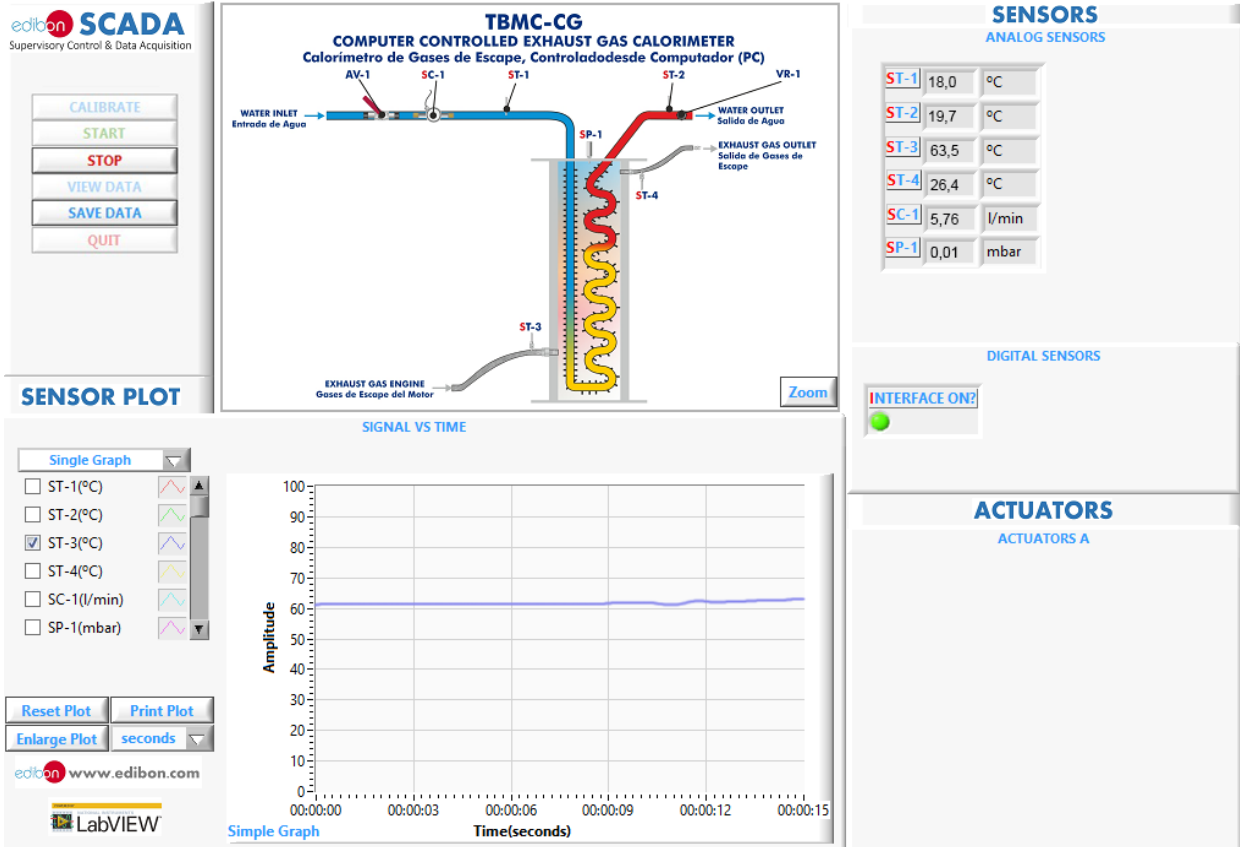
edibon SCADA
Supervisory Control & Data Acquisition

CALIBRATE
START
STOP
VIEW DATA
SAVE DATA
QUIT

TBMC-CG
COMPUTER CONTROLLED EXHAUST GAS CALORIMETER
Calorimetro de Gases de Escape, Controladodesde Computador (PC)

AV-1
SC-1
ST-1
ST-2
VR-1
WATER INLET
Entrada de Agua
WATER OUTLET
Salida de Agua
SP-1
EXHAUST GAS OUTLET
Salida de Gases de Escape
ST-4
ST-3
EXHAUST GAS ENGINE
Gases de Escape del Motor
Zoom

SENSORS
ANALOG SENSORS

| ST-1 | 18,0 | ºC |
|---|---|---|
| ST-2 | 19,7 | ºC |
| ST-3 | 63,5 | ºC |
| ST-4 | 26,4 | ºC |
| SC-1 | 5,76 | l/min |
| SP-1 | 0,01 | mbar |

DIGITAL SENSORS
INTERFACE ON?

SENSOR PLOT
SIGNAL VS TIME

Single Graph
ST-1(ºC)
ST-2(ºC)
ST-3(ºC)
ST-4(ºC)
SC-1(l/min)
SP-1(mbar)

100
90
80
70
60
50
40
30
20
10
0
Amplitude
00:00:00
00:00:03
00:00:06
00:00:09
00:00:12
00:00:15
Time(seconds)

Reset Plot
Print Plot
Enlarge Plot
seconds

edibon www.edibon.com
LabVIEW
Simple Graph

ACTUATORS
ACTUATORS A